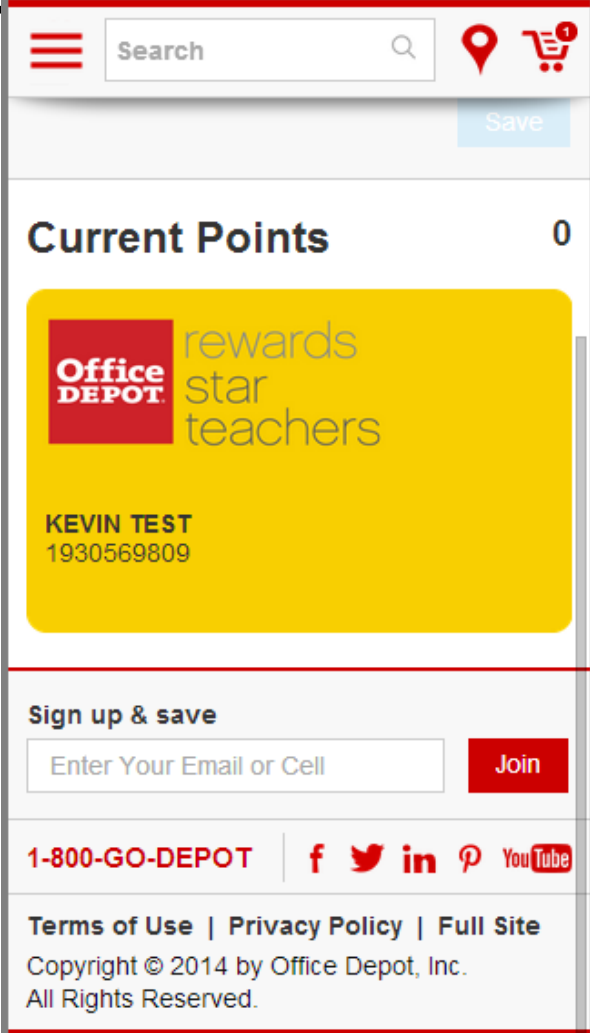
Search

1

Save

Current Points

0

Office DEPOT

rewards star teachers

KEVIN TEST
1930569809

Sign up & save

Enter Your Email or Cell

Join

1-800-GO-DEPOT

f in YouTube

Terms of Use | Privacy Policy | Full Site

Copyright © 2014 by Office Depot, Inc.
All Rights Reserved.